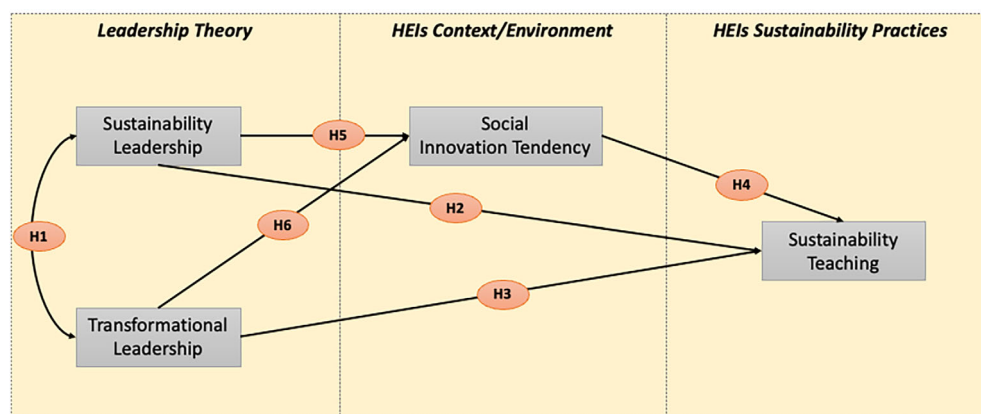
Leadership Theory

HEIs Context/Environment

HEIs Sustainability Practices

Sustainability Leadership

H5

Social Innovation Tendency

H4

H1

H6

H2

Sustainability Teaching

H3

Transformational Leadership